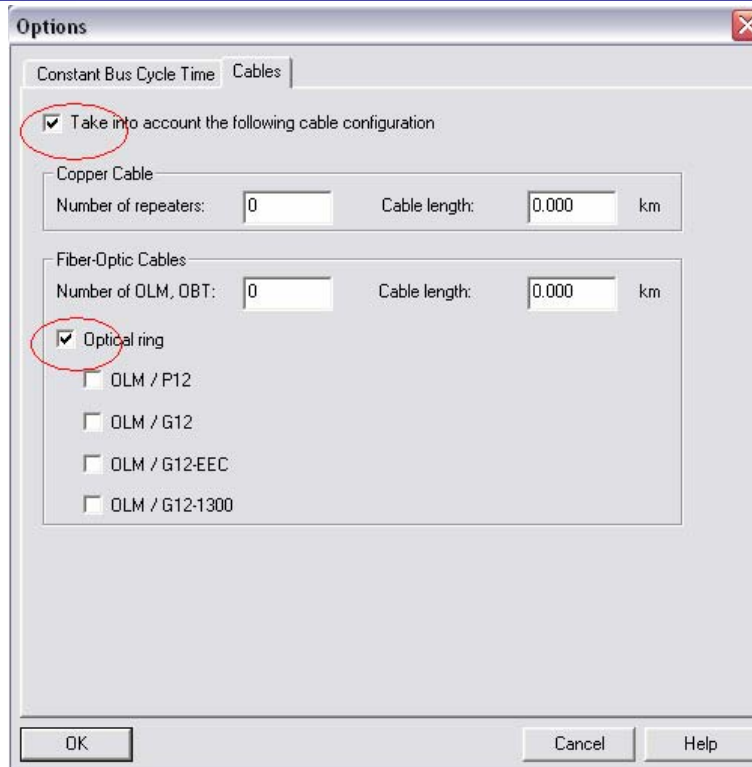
Options

Constant Bus Cycle Time | Cables

Take into account the following cable configuration

Copper Cable

Number of repeaters: 0 Cable length: 0.000 km

Fiber-Optic Cables

Number of OLM, OBT: 0 Cable length: 0.000 km

Optical ring

OLM / P12

OLM / G12

OLM / G12-EEC

OLM / G12-1300

OK

Cancel

Help